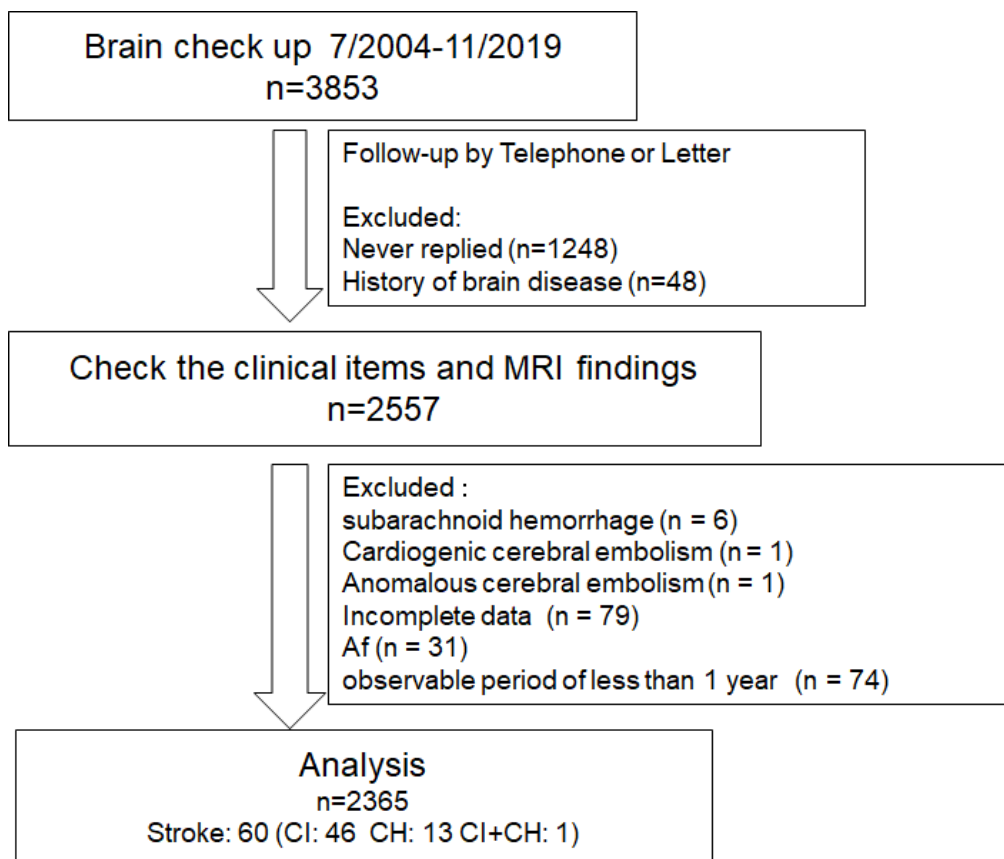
Brain check up 7/2004-11/2019
n=3853

Follow-up by Telephone or Letter

Excluded:
Never replied (n=1248)
History of brain disease (n=48)

Check the clinical items and MRI findings
n=2557

Excluded :
subarachnoid hemorrhage (n = 6)
Cardiogenic cerebral embolism (n = 1)
Anomalous cerebral embolism (n = 1)
Incomplete data (n = 79)
Af (n = 31)
observable period of less than 1 year (n = 74)

Analysis
n=2365
Stroke: 60 (CI: 46 CH: 13 CI+CH: 1)